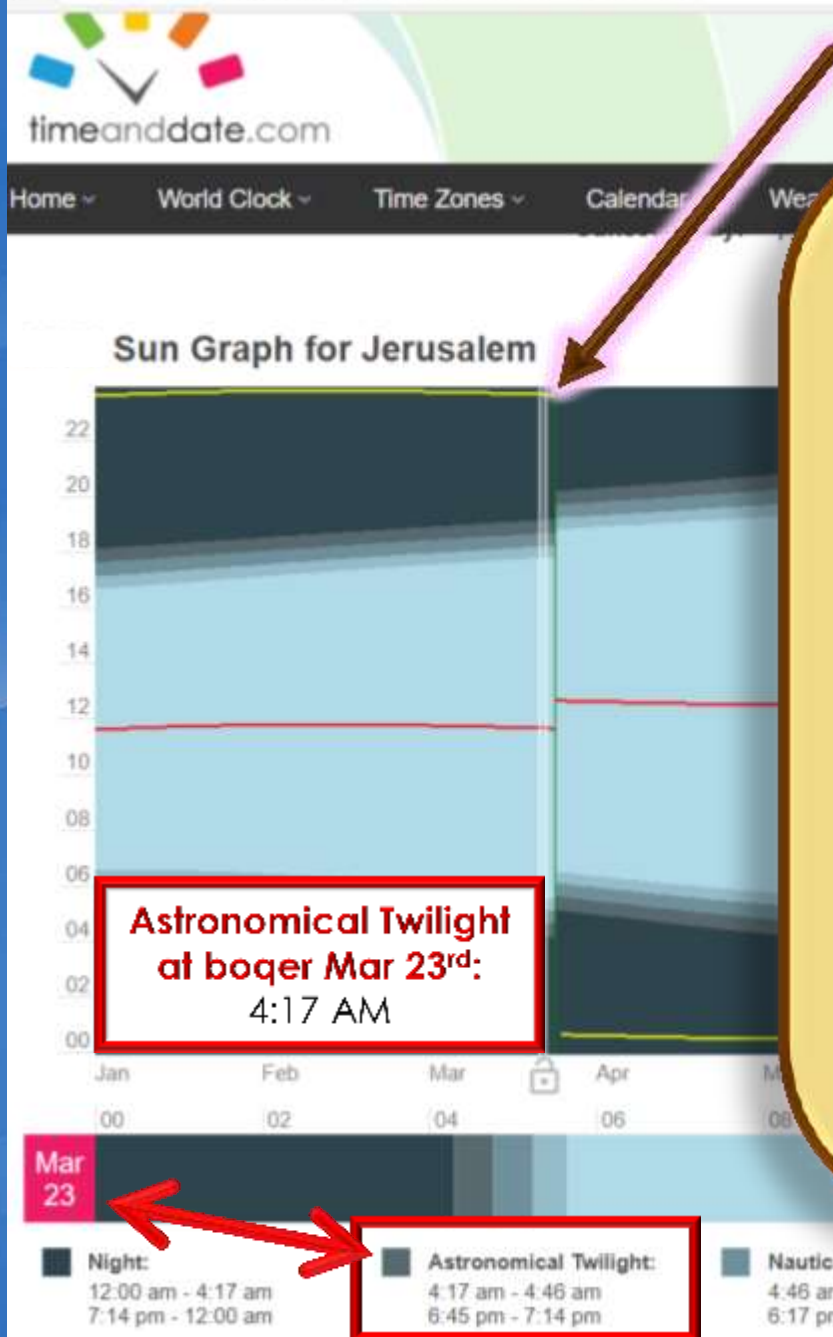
timeanddate.com

Home World Clock Time Zones Calendar Wea

Sun Graph for Jerusalem

22
20
18
16
14
12
10
08
06
04
02
00

Astronomical Twilight at boqer Mar 23rd: 4:17 AM

Jan Feb Mar Apr

00 02 04 06 08

Mar 23

Night:
12:00 am - 4:17 am
7:14 pm - 12:00 am

Astronomical Twilight:
4:17 am - 4:46 am
6:45 pm - 7:14 pm

Nautic
4:46 a
6:17 p